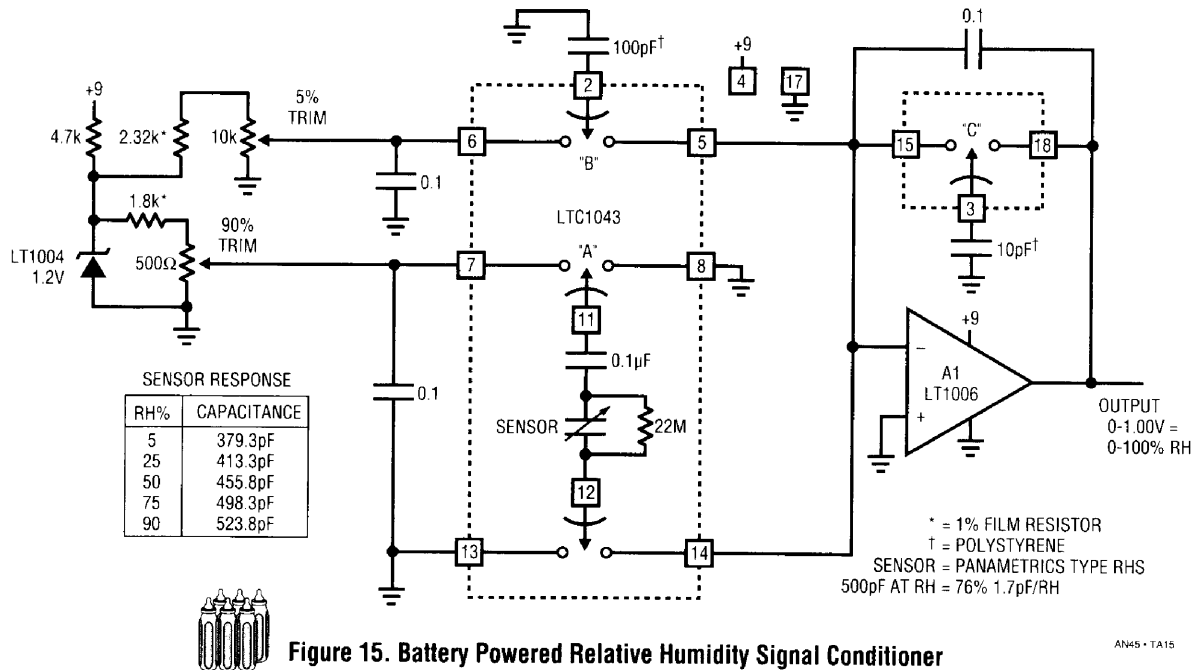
100pF†
2
+9
4
17
0.1
+9
4.7k
2.32k*
10k
5%
TRIM
6
"B"
5
15
"C"
18
0.1
3
10pF†
1.8k*
90%
TRIM
LTC1043
LT1004
1.2V
500Ω
7
"A"
8
11
0.1µF
+9
A1
LT1006
SENSOR RESPONSE

| RH% | CAPACITANCE |
|---|---|
| 5 | 379.3pF |
| 25 | 413.3pF |
| 50 | 455.8pF |
| 75 | 498.3pF |
| 90 | 523.8pF |

0.1
SENSOR
22M
OUTPUT
0-1.00V =
0-100% RH
12
13
14
* = 1% FILM RESISTOR
† = POLYSTYRENE
SENSOR = PANAMETRICS TYPE RHS
500pF AT RH = 76% 1.7pF/RH
Figure 15. Battery Powered Relative Humidity Signal Conditioner
AN45 • TA15